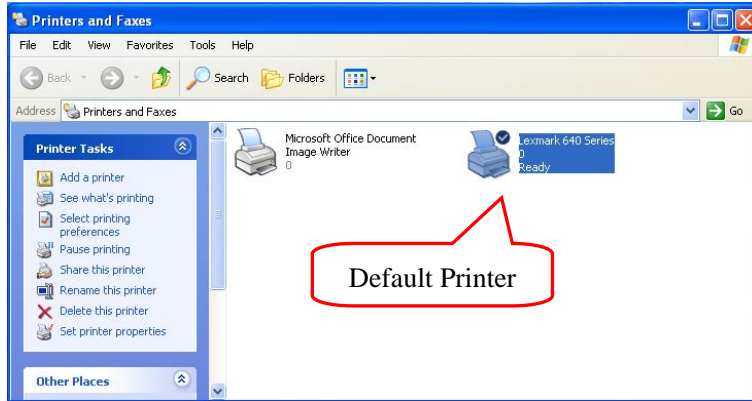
Printers and Faxes

File Edit View Favorites Tools Help

Back Search Folders

Address Printers and Faxes Go

Printer Tasks

Add a printer
See what's printing
Select printing preferences
Pause printing
Share this printer
Rename this printer
Delete this printer
Set printer properties

Other Places

Microsoft Office Document Image Writer
0

Lexmark 640 Series
0
Ready

Default Printer